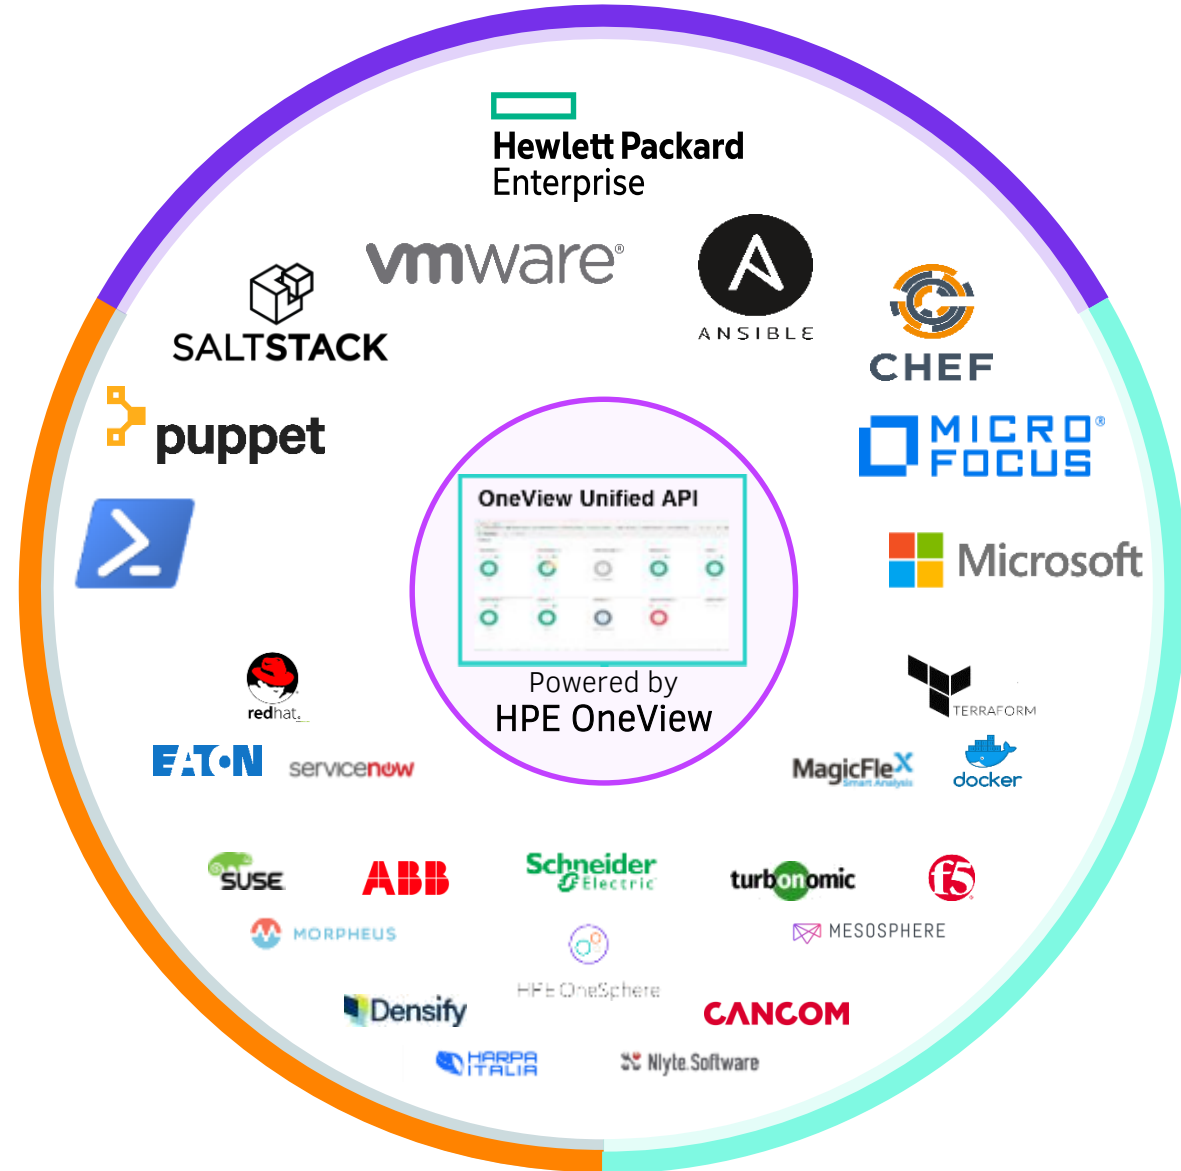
Hewlett Packard Enterprise

vmware®

ANSIBLE

SALTSTACK

CHEF

puppet

MICRO FOCUS®

OneView Unified API

Powered by
HPE OneView

Microsoft

redhat.

TERRAFORM

EATON

servicenow

MagicFleX
Smart Analysis

docker

SUSE

ABB

Schneider Electric

turbonomic

f5

MORPHEUS

MESOSPHERE

HPE OneSphere

Densify

CANCOM

HARPA ITALIA

Nlyte.Software